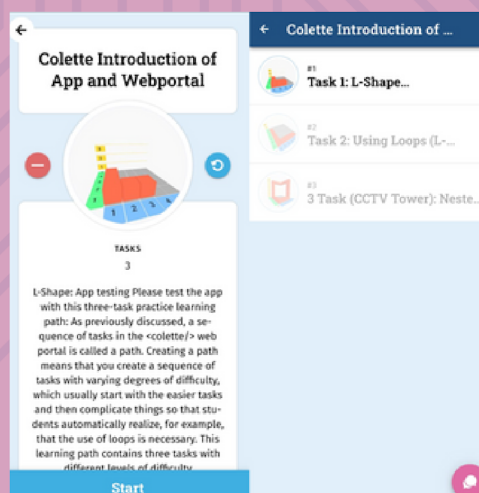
Colette Introduction of App and Webportal

TASKS
3

L-Shape: App testing Please test the app with this three-task practice learning path: As previously discussed, a sequence of tasks in the <colette/> web portal is called a path. Creating a path means that you create a sequence of tasks with varying degrees of difficulty, which usually start with the easier tasks and then complicate things so that students automatically realize, for example, that the use of loops is necessary. This learning path contains three tasks with different levels of difficulty

Start

Colette Introduction of ...

#1
Task 1: L-Shape...

#2
Task 2: Using Loops (L-...

#3
3 Task (CCTV Tower): Neste...